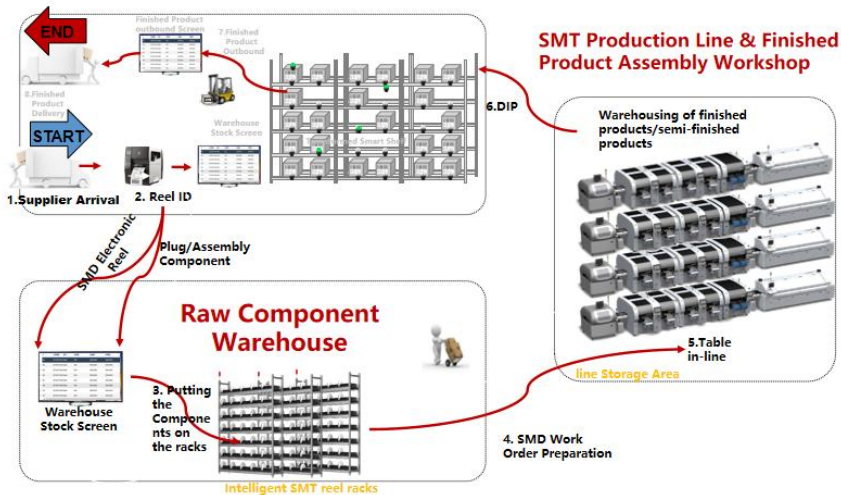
END

Finished Product outbound Screen

7.Finished Product Outbound

8.Finished Product Delivery

START

Warehouse Stock Screen

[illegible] Smart Shelf

1.Supplier Arrival

2. Reel ID

SMT Production Line & Finished Product Assembly Workshop

6.DIP

Warehousing of finished products/semi-finished products

SMD Electronic Reel

Plug/Assembly Component

Raw Component Warehouse

Warehouse Stock Screen

3. Putting the Components on the racks

Intelligent SMT reel racks

4. SMD Work Order Preparation

5.Table in-line

line Storage Area